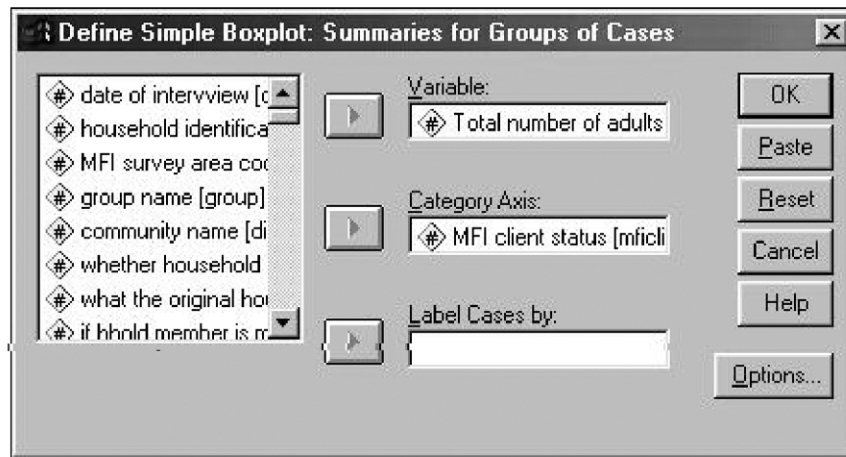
Define Simple Boxplot: Summaries for Groups of Cases

date of intervview [d
household identifica
MFI survey area coc
group name [group]
community name [di
whether household
what the original ho
if hhold member is m

Variable:
Total number of adults

Category Axis:
MFI client status [mfcli

Label Cases by:

OK
Paste
Reset
Cancel
Help
Options...